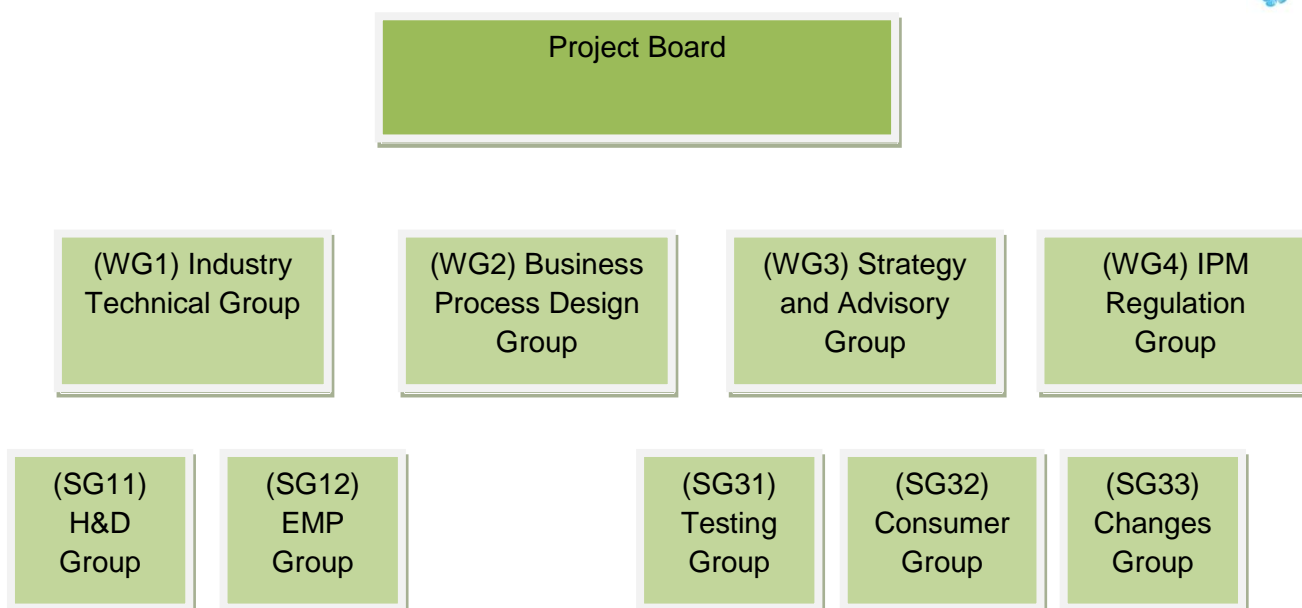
Project Board

(WG1) Industry Technical Group

(WG2) Business Process Design Group

(WG3) Strategy and Advisory Group

(WG4) IPM Regulation Group

(SG11) H&D Group

(SG12) EMP Group

(SG31) Testing Group

(SG32) Consumer Group

(SG33) Changes Group